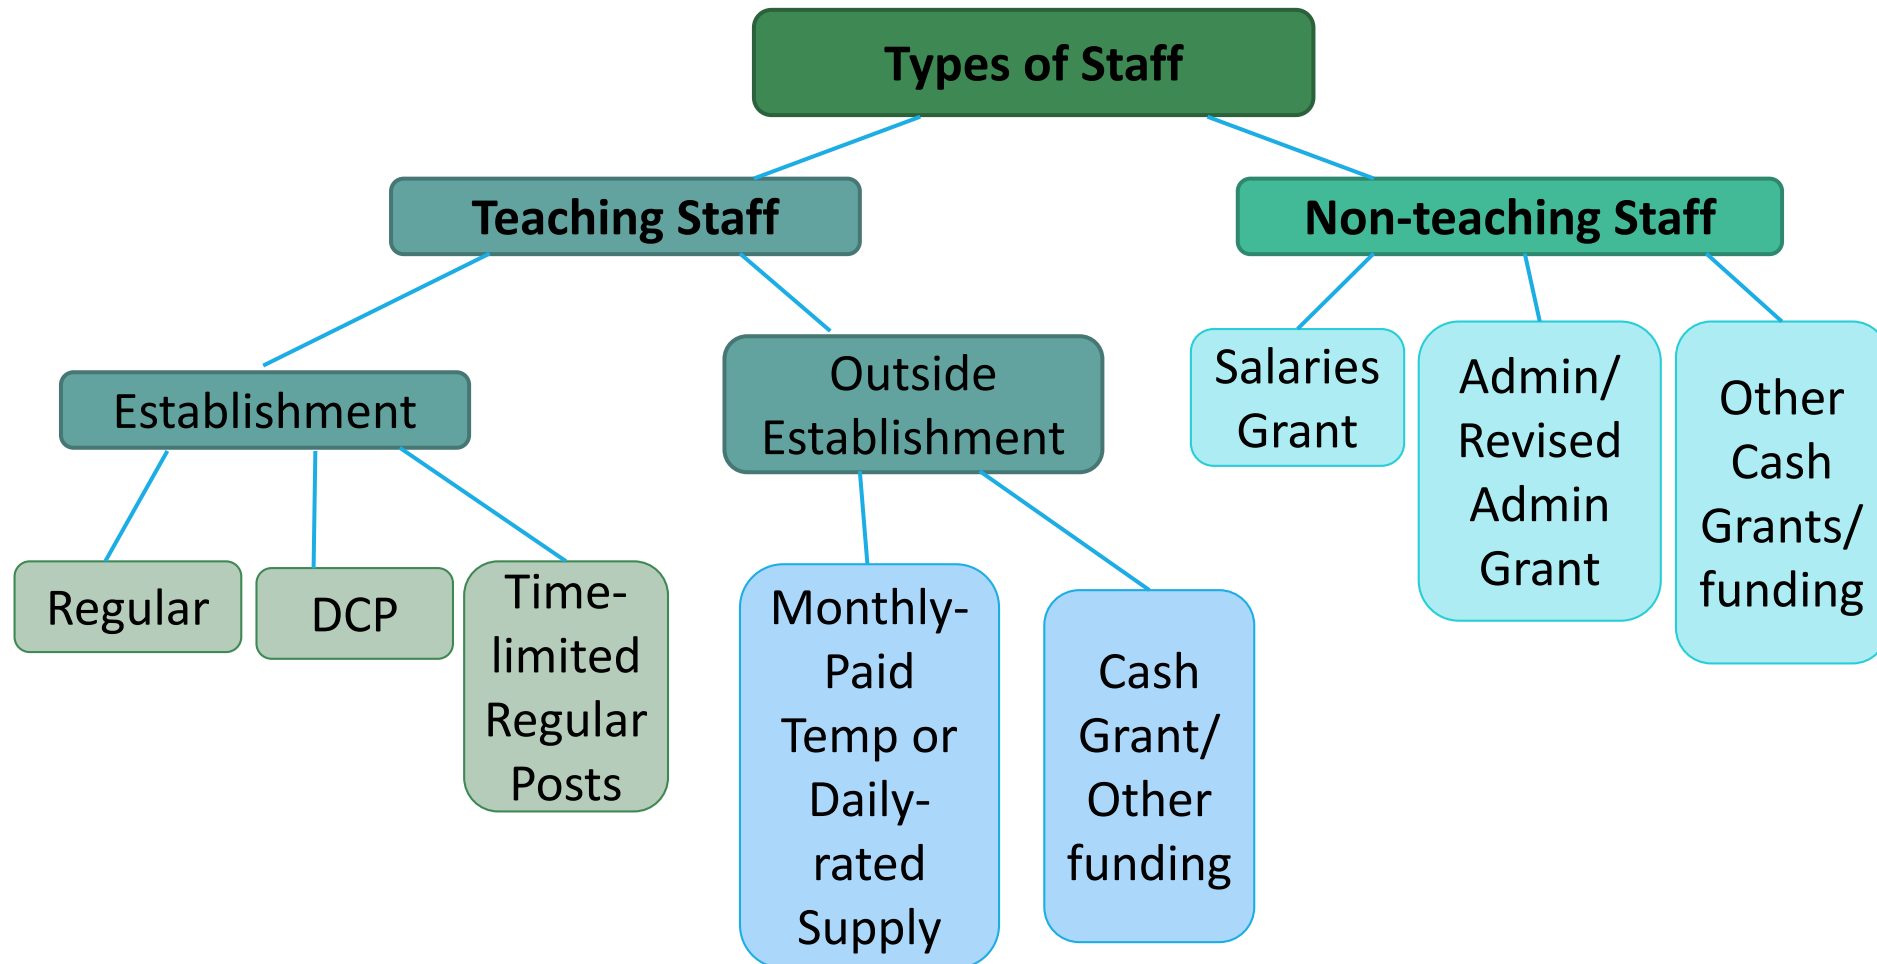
Types of Staff

Teaching Staff

Non-teaching Staff

Establishment

Outside Establishment

Salaries Grant

Admin/ Revised Admin Grant

Other Cash Grants/ funding

Regular

DCP

Time-limited Regular Posts

Monthly-Paid Temp or Daily-rated Supply

Cash Grant/ Other funding